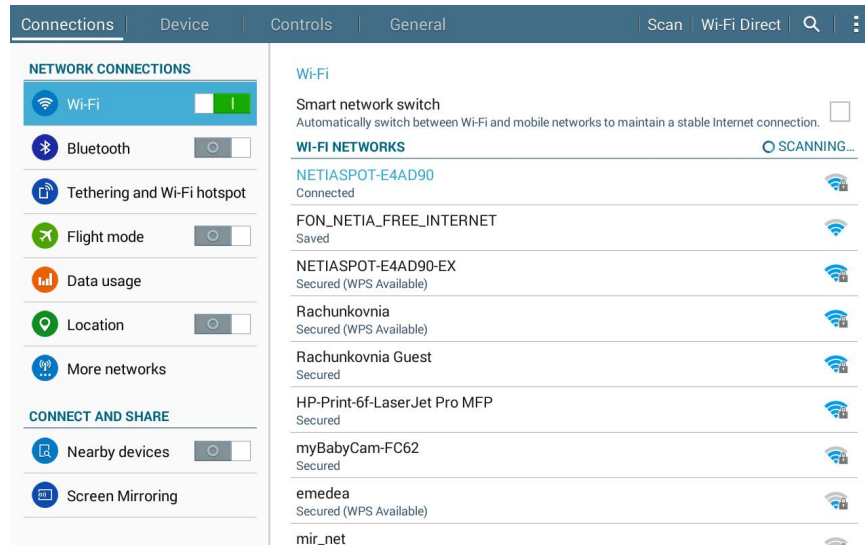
Connections | Device | Controls | General | Scan | Wi-Fi Direct

NETWORK CONNECTIONS

Wi-Fi

Bluetooth

Tethering and Wi-Fi hotspot

Flight mode

Data usage

Location

More networks

CONNECT AND SHARE

Nearby devices

Screen Mirroring

Wi-Fi

Smart network switch
Automatically switch between Wi-Fi and mobile networks to maintain a stable Internet connection.

WI-FI NETWORKS
SCANNING...

NETIASPOT-E4AD90
Connected

FON_NETIA_FREE_INTERNET
Saved

NETIASPOT-E4AD90-EX
Secured (WPS Available)

Rachunkovnia
Secured (WPS Available)

Rachunkovnia Guest
Secured

HP-Print-6f-LaserJet Pro MFP
Secured

myBabyCam-FC62
Secured

emedea
Secured (WPS Available)

mir_net